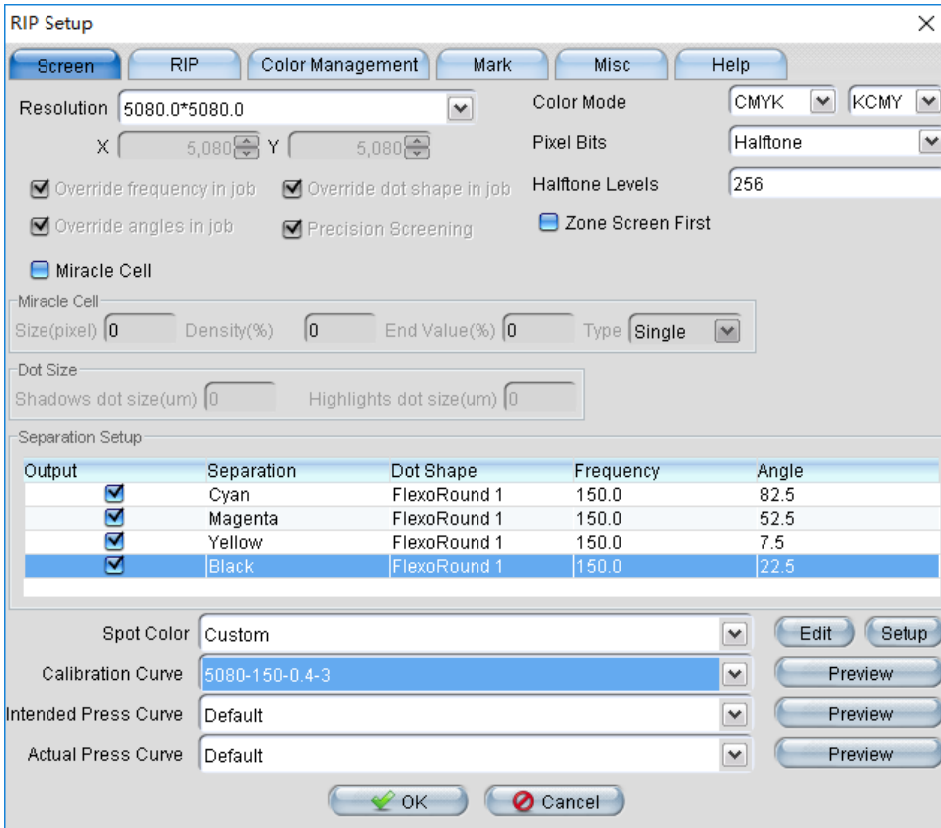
RIP Setup

Screen | RIP | Color Management | Mark | Misc | Help

Resolution 5080.0*5080.0
X 5,080 Y 5,080

Override frequency in job
Override dot shape in job
Override angles in job
Precision Screening

Miracle Cell

Color Mode CMYK KCMY
Pixel Bits Halftone
Halftone Levels 256
Zone Screen First

Miracle Cell
Size(pixel) 0 Density(%) 0 End Value(%) 0 Type Single

Dot Size
Shadows dot size(um) 0 Highlights dot size(um) 0

Separation Setup

| Output | Separation | Dot Shape | Frequency | Angle |
|---|---|---|---|---|
| ☑ | Cyan | FlexoRound 1 | 150.0 | 82.5 |
| ☑ | Magenta | FlexoRound 1 | 150.0 | 52.5 |
| ☑ | Yellow | FlexoRound 1 | 150.0 | 7.5 |
| ☑ | Black | FlexoRound 1 | 150.0 | 22.5 |

Spot Color Custom Edit Setup
Calibration Curve 5080-150-0.4-3 Preview
Intended Press Curve Default Preview
Actual Press Curve Default Preview

OK Cancel